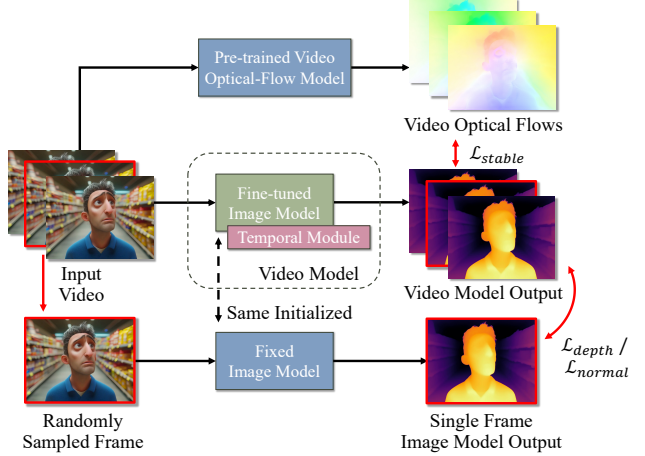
Pre-trained Video Optical-Flow Model

Video Optical Flows

$\mathcal{L}_{stable}$

Fine-tuned Image Model

Temporal Module

Video Model

Input Video

Video Model Output

Same Initialized

$\mathcal{L}_{depth}$ / $\mathcal{L}_{normal}$

Fixed Image Model

Randomly Sampled Frame

Single Frame Image Model Output